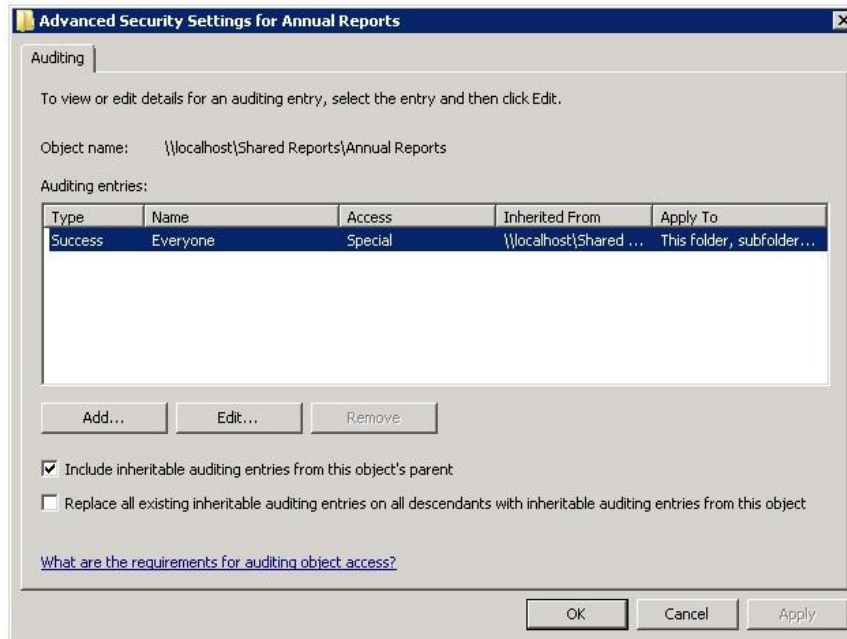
Advanced Security Settings for Annual Reports

Auditing

To view or edit details for an auditing entry, select the entry and then click Edit.

Object name: \\localhost\Shared Reports\Annual Reports

Auditing entries:

| Type | Name | Access | Inherited From | Apply To |
|---|---|---|---|---|
| Success | Everyone | Special | \\localhost\Shared ... | This folder, subfolder... |

Add... Edit... Remove

☑ Include inheritable auditing entries from this object's parent

☐ Replace all existing inheritable auditing entries on all descendants with inheritable auditing entries from this object

What are the requirements for auditing object access?

OK Cancel Apply